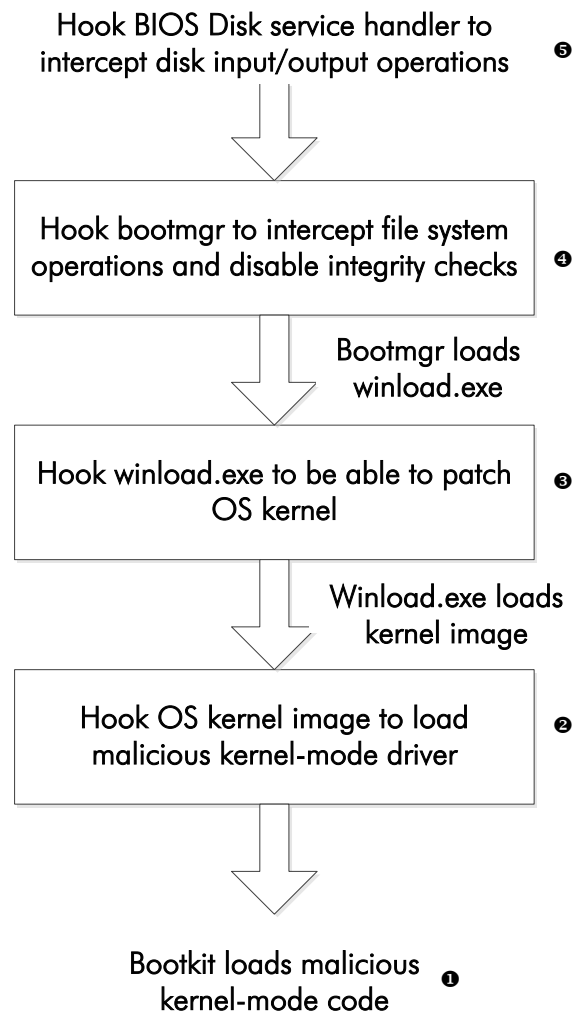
Hook BIOS Disk service handler to intercept disk input/output operations ❺

Hook bootmgr to intercept file system operations and disable integrity checks ❹

Bootmgr loads winload.exe

Hook winload.exe to be able to patch OS kernel ❸

Winload.exe loads kernel image

Hook OS kernel image to load malicious kernel-mode driver ❷

Bootkit loads malicious kernel-mode code ❶